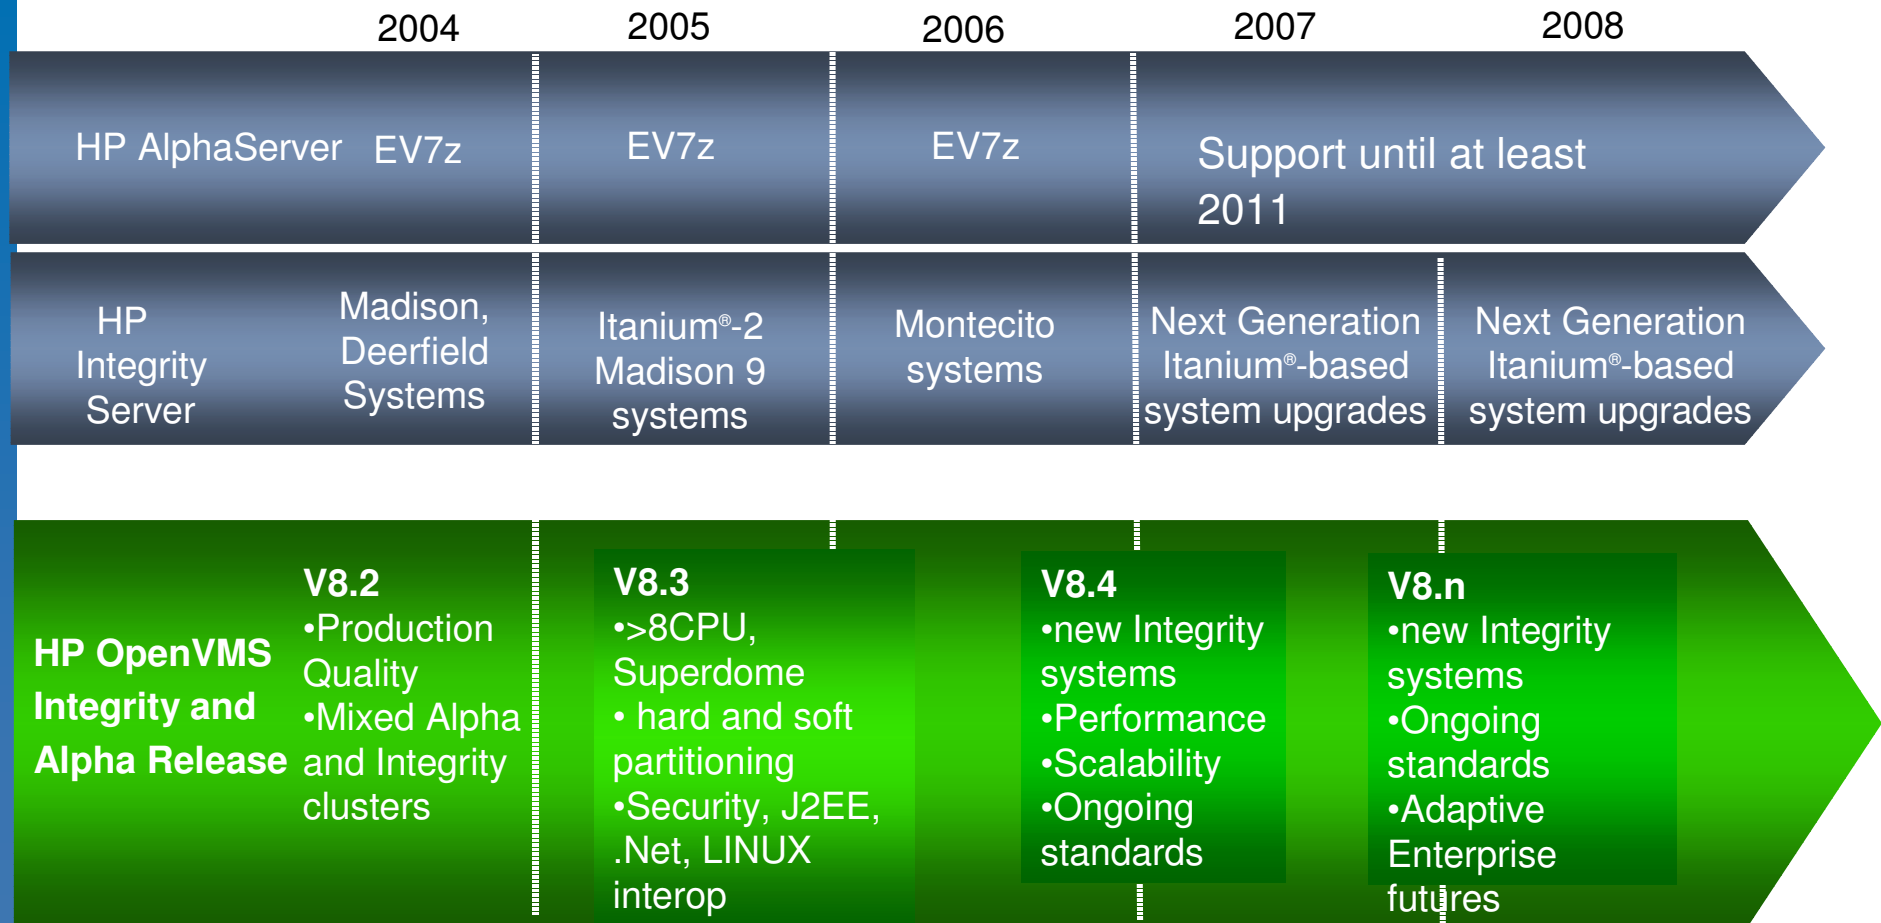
2004 2005 2006 2007 2008

HP AlphaServer EV7z

EV7z

EV7z

Support until at least 2011

HP Integrity Server

Madison, Deerfield Systems

Itanium®-2 Madison 9 systems

Montecito systems

Next Generation Itanium®-based system upgrades

Next Generation Itanium®-based system upgrades

HP OpenVMS Integrity and Alpha Release

V8.2
•Production Quality
•Mixed Alpha and Integrity clusters

V8.3
•>8CPU, Superdome
• hard and soft partitioning
•Security, J2EE, .Net, LINUX interop

V8.4
•new Integrity systems
•Performance
•Scalability
•Ongoing standards

V8.n
•new Integrity systems
•Ongoing standards
•Adaptive Enterprise futures